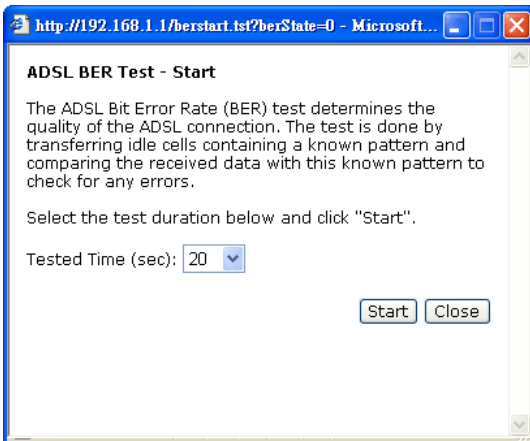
http://192.168.1.1/berstart.tst?berState=0 - Microsoft...

ADSL BER Test - Start

The ADSL Bit Error Rate (BER) test determines the quality of the ADSL connection. The test is done by transferring idle cells containing a known pattern and comparing the received data with this known pattern to check for any errors.

Select the test duration below and click "Start".

Tested Time (sec): 20

Start Close